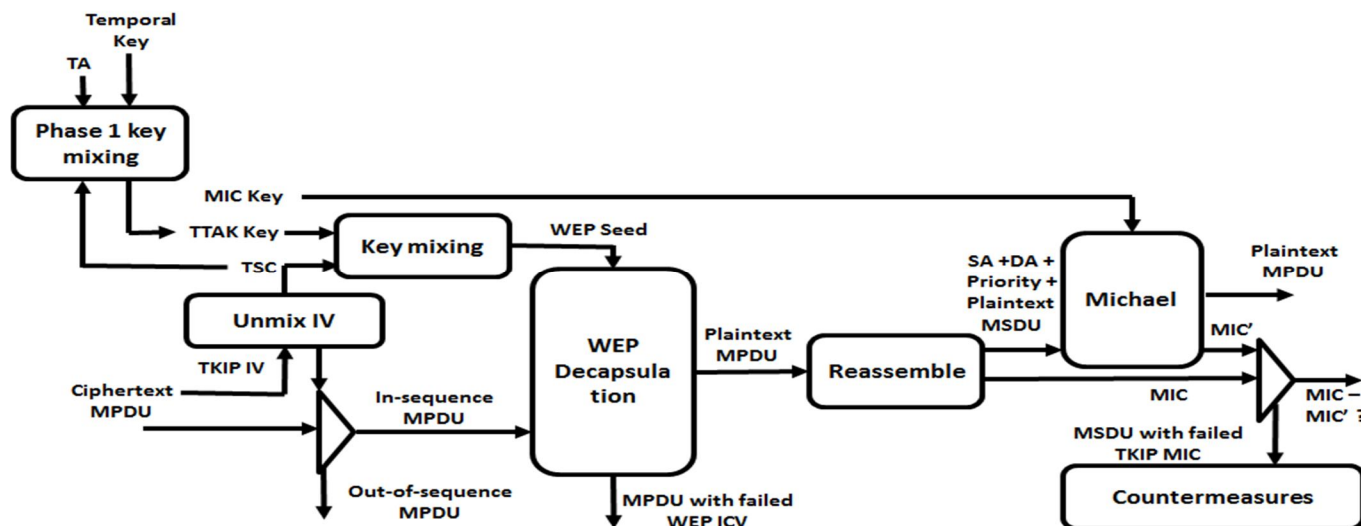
Temporal Key

TA

Phase 1 key mixing

MIC Key

TTAK Key

Key mixing

WEP Seed

TSC

Unmix IV

TKIP IV

Ciphertext MPDU

In-sequence MPDU

Out-of-sequence MPDU

WEP Decapsula tion

MPDU with failed WEP ICV

Plaintext MPDU

Reassemble

SA +DA + Priority + Plaintext MSDU

Michael

Plaintext MPDU

MIC'

MIC

MIC = MIC' ?

MSDU with failed TKIP MIC

Countermeasures